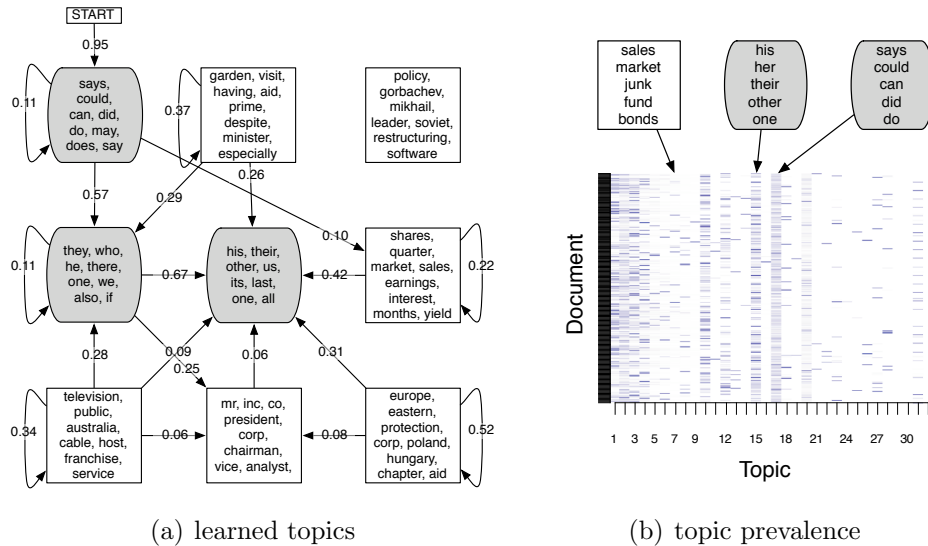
START

0.95

0.11

says, could, can, did, do, may, does, say

0.37

garden, visit, having, aid, prime, despite, minister, especially

policy, gorbachev, mikhail, leader, soviet, restructuring, software

0.26

0.57

0.29

0.10

0.11

they, who, he, there, one, we, also, if

0.67

his, their, other, us, its, last, one, all

0.42

shares, quarter, market, sales, earnings, interest, months, yield

0.22

0.28

0.09

0.25

0.06

0.31

0.34

television, public, australia, cable, host, franchise, service

0.06

mr, inc, co, president, corp, chairman, vice, analyst,

0.08

europe, eastern, protection, corp, poland, hungary, chapter, aid

0.52

(a) learned topics

sales market junk fund bonds

his her their other one

says could can did do

Document

1 3 5 7 9 12 15 18 21 24 27 30

Topic

(b) topic prevalence